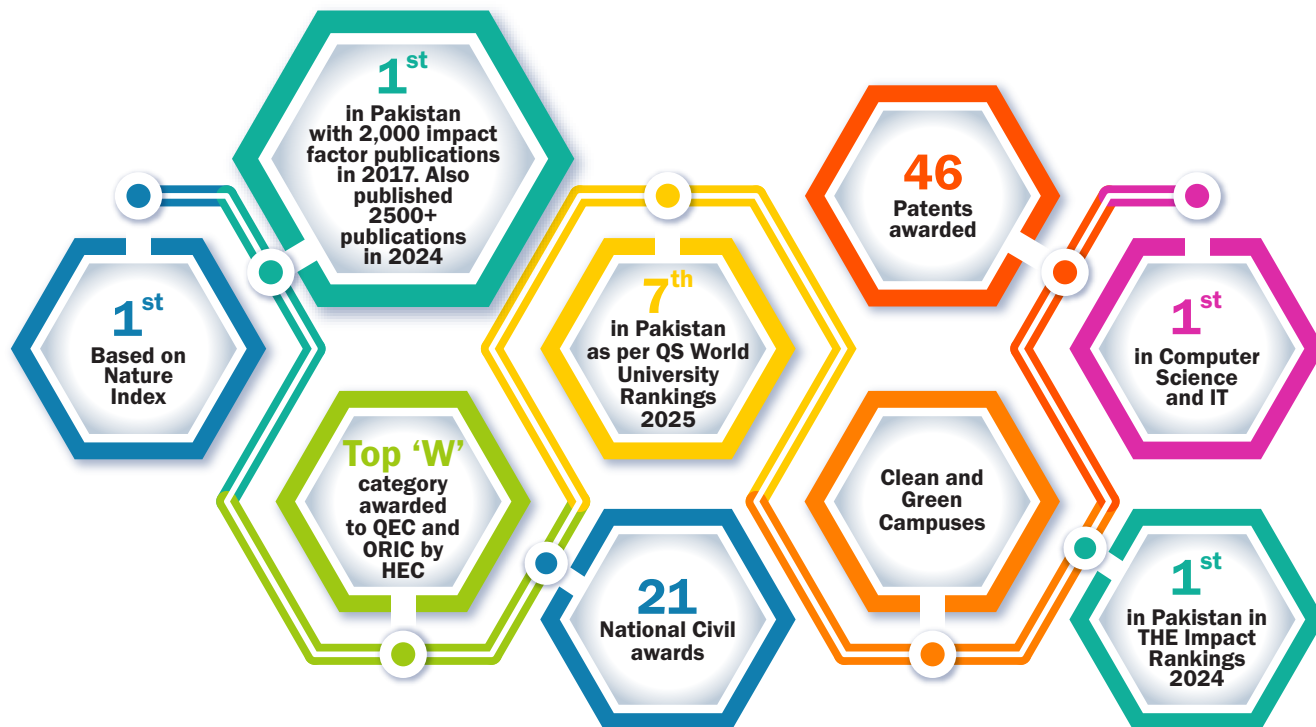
$1^{st}$
in Pakistan with 2,000 impact factor publications in 2017. Also published 2500+ publications in 2024

$1^{st}$
Based on Nature Index

$7^{th}$
in Pakistan as per QS World University Rankings 2025

Top 'W' category awarded to QEC and ORIC by HEC

21
National Civil awards

46
Patents awarded

$1^{st}$
in Computer Science and IT

Clean and Green Campuses

$1^{st}$
in Pakistan in THE Impact Rankings 2024